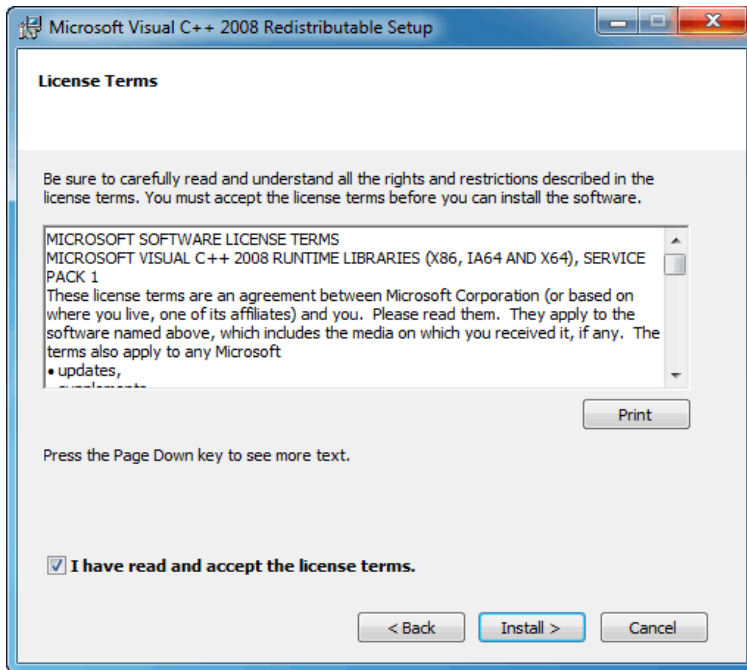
Microsoft Visual C++ 2008 Redistributable Setup

License Terms

Be sure to carefully read and understand all the rights and restrictions described in the license terms. You must accept the license terms before you can install the software.

MICROSOFT SOFTWARE LICENSE TERMS
MICROSOFT VISUAL C++ 2008 RUNTIME LIBRARIES (X86, IA64 AND X64), SERVICE PACK 1
These license terms are an agreement between Microsoft Corporation (or based on where you live, one of its affiliates) and you. Please read them. They apply to the software named above, which includes the media on which you received it, if any. The terms also apply to any Microsoft
• updates,
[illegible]

Print

Press the Page Down key to see more text.

I have read and accept the license terms.

< Back Install > Cancel